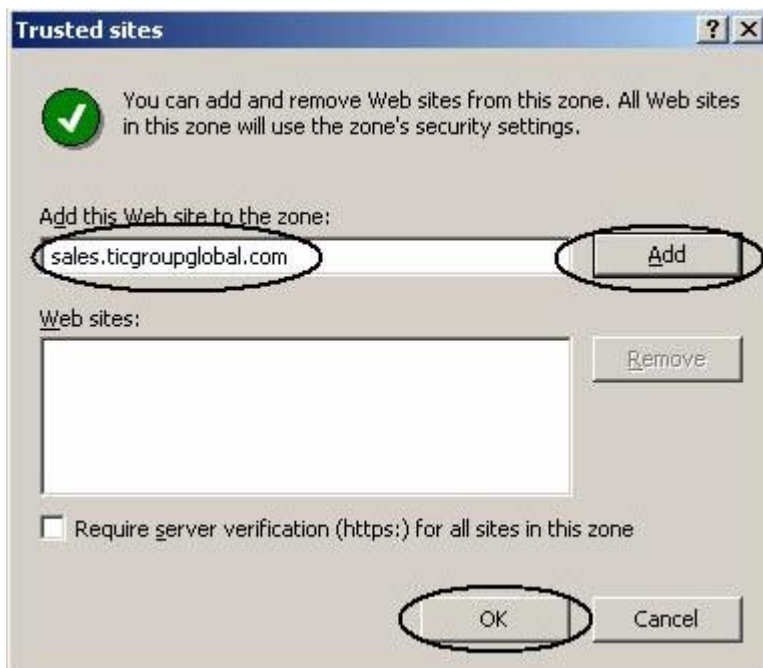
Trusted sites

? X

You can add and remove Web sites from this zone. All Web sites in this zone will use the zone's security settings.

Add this Web site to the zone:

sales.ticgroupglobal.com

Add

Web sites:

Remove

Require server verification (https:) for all sites in this zone

OK

Cancel